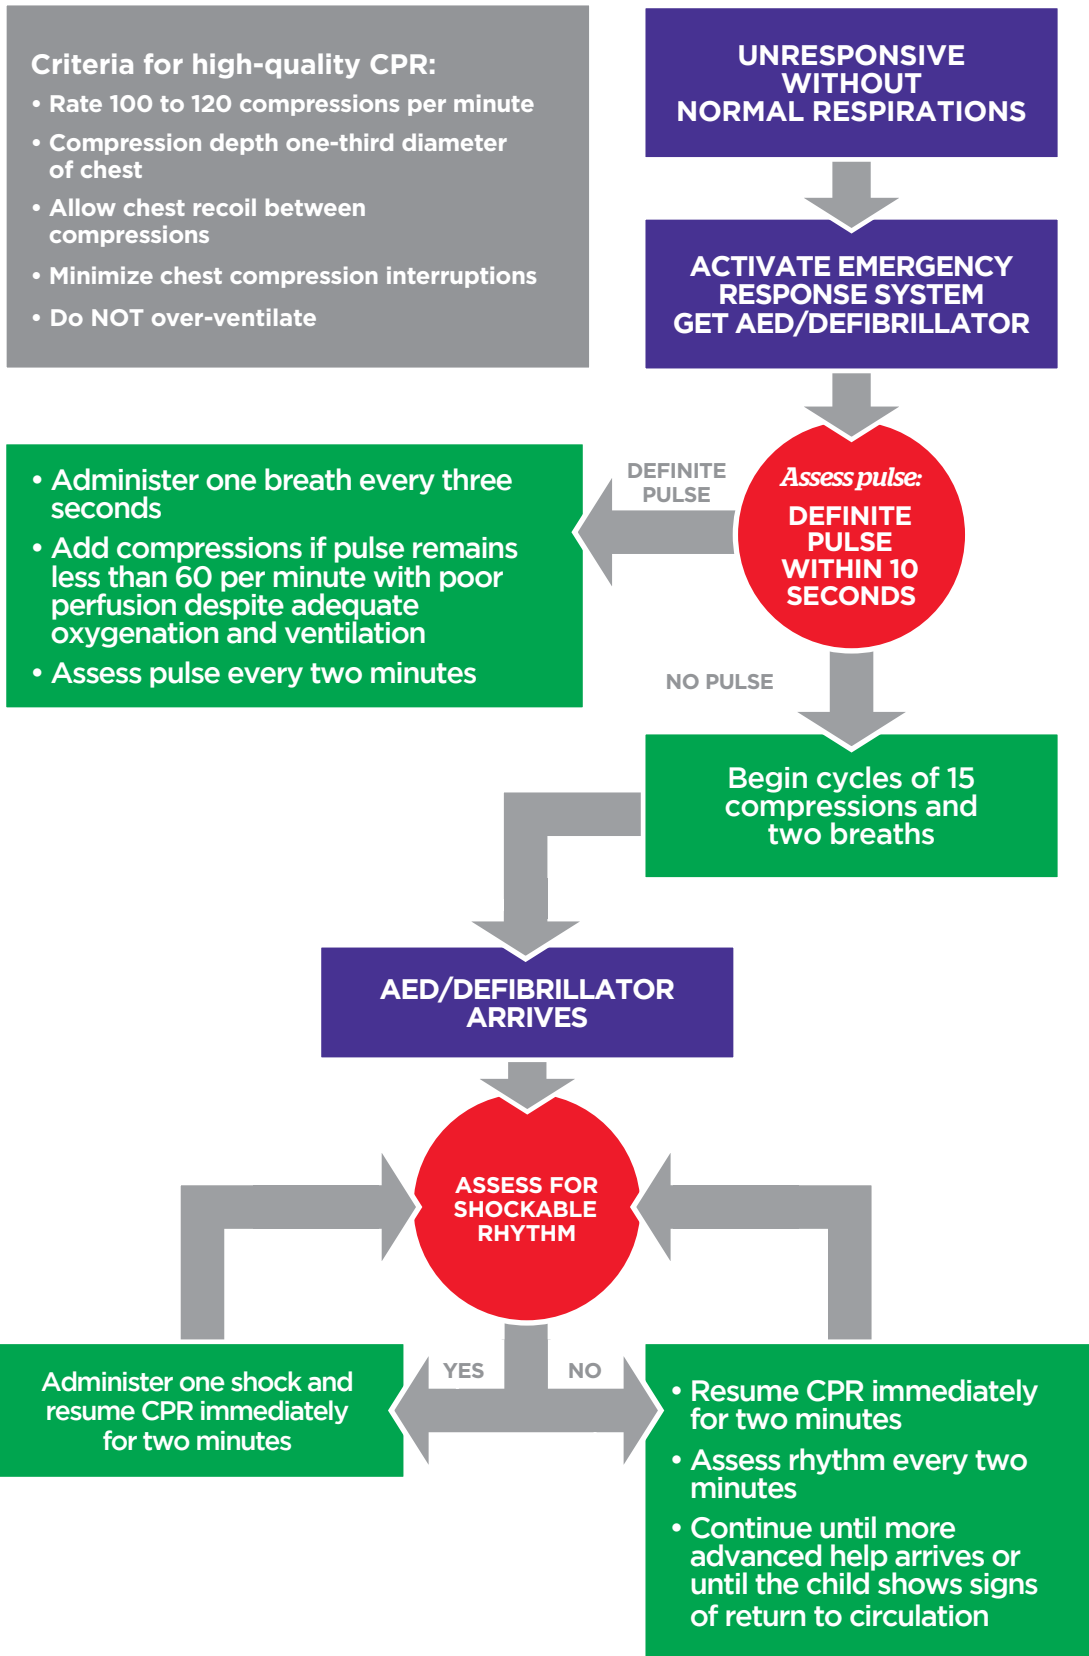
Criteria for high-quality CPR:
• Rate 100 to 120 compressions per minute
• Compression depth one-third diameter of chest
• Allow chest recoil between compressions
• Minimize chest compression interruptions
• Do NOT over-ventilate

UNRESPONSIVE WITHOUT NORMAL RESPIRATIONS

ACTIVATE EMERGENCY RESPONSE SYSTEM GET AED/DEFIBRILLATOR

Assess pulse: DEFINITE PULSE WITHIN 10 SECONDS

DEFINITE PULSE

• Administer one breath every three seconds
• Add compressions if pulse remains less than 60 per minute with poor perfusion despite adequate oxygenation and ventilation
• Assess pulse every two minutes

NO PULSE

Begin cycles of 15 compressions and two breaths

AED/DEFIBRILLATOR ARRIVES

ASSESS FOR SHOCKABLE RHYTHM

YES

NO

Administer one shock and resume CPR immediately for two minutes

• Resume CPR immediately for two minutes
• Assess rhythm every two minutes
• Continue until more advanced help arrives or until the child shows signs of return to circulation